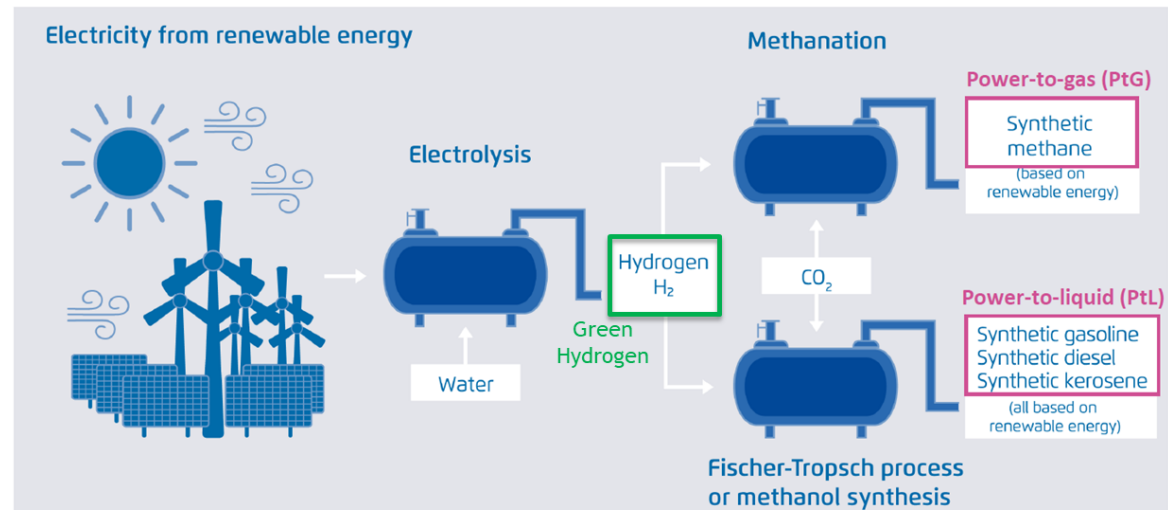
Electricity from renewable energy

Electrolysis

Water

Hydrogen
$H_2$

Green Hydrogen

Methanation

Power-to-gas (PtG)

Synthetic methane

(based on renewable energy)

$CO_2$

Power-to-liquid (PtL)

Synthetic gasoline
Synthetic diesel
Synthetic kerosene

(all based on renewable energy)

Fischer-Tropsch process or methanol synthesis